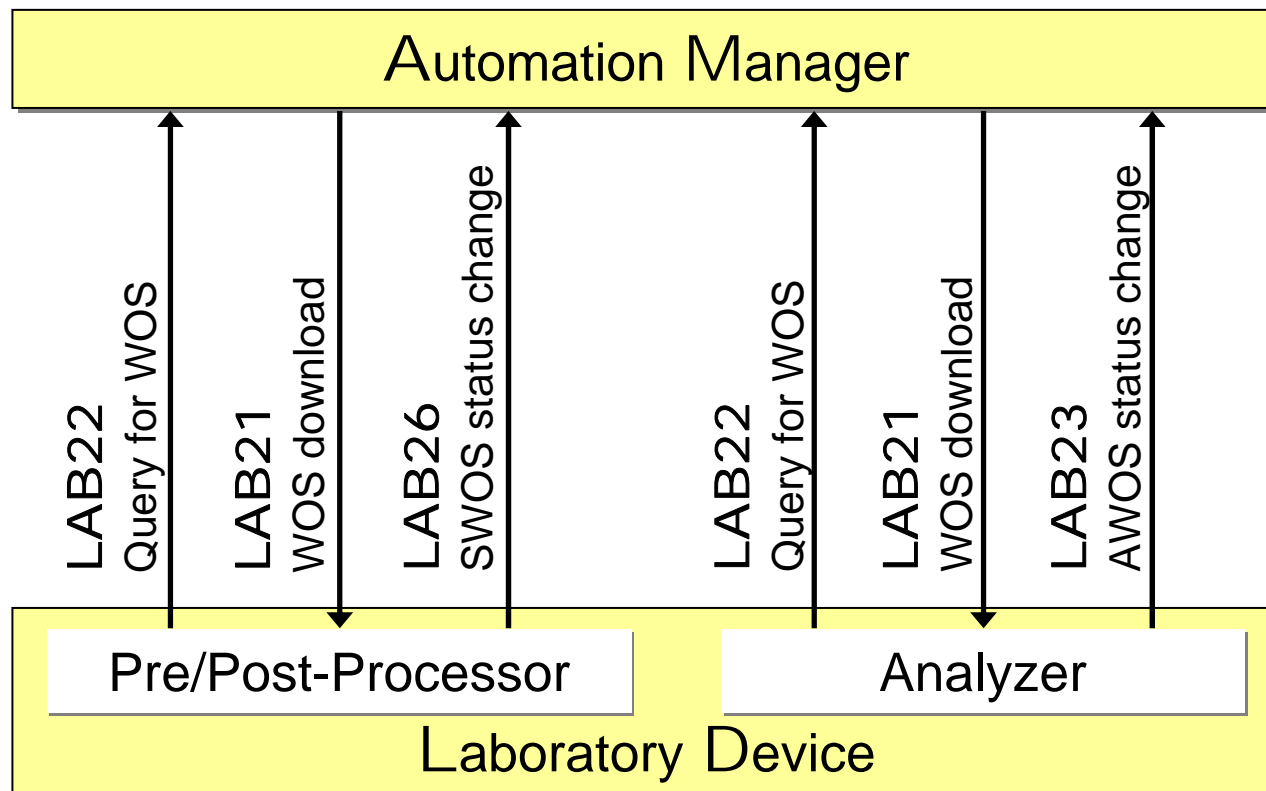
Automation Manager

LAB22
Query for WOS

LAB21
WOS download

LAB26
SWOS status change

LAB22
Query for WOS

LAB21
WOS download

LAB23
AWOS status change

Pre/Post-Processor

Analyzer

Laboratory Device